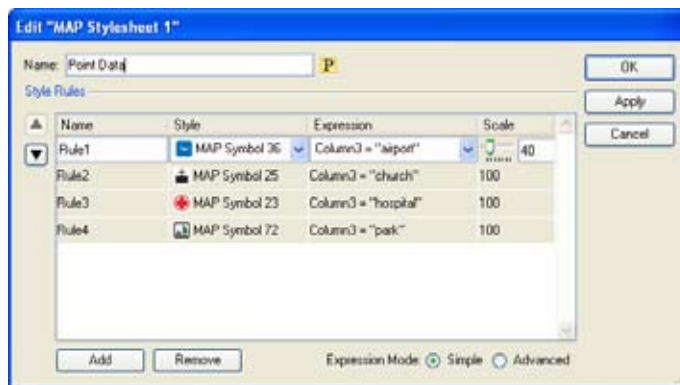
Edit "MAP Stylesheet 1"

Name: Point Data P

Style Rules

OK
Apply
Cancel

| Name | Style | Expression | Scale |
|---|---|---|---|
| Rule1 | MAP Symbol 36 | Column3 = "airport" | 40 |
| Rule2 | MAP Symbol 25 | Column3 = "church" | 100 |
| Rule3 | MAP Symbol 23 | Column3 = "hospital" | 100 |
| Rule4 | MAP Symbol 72 | Column3 = "park" | 100 |

Add Remove Expression Mode: Simple Advanced